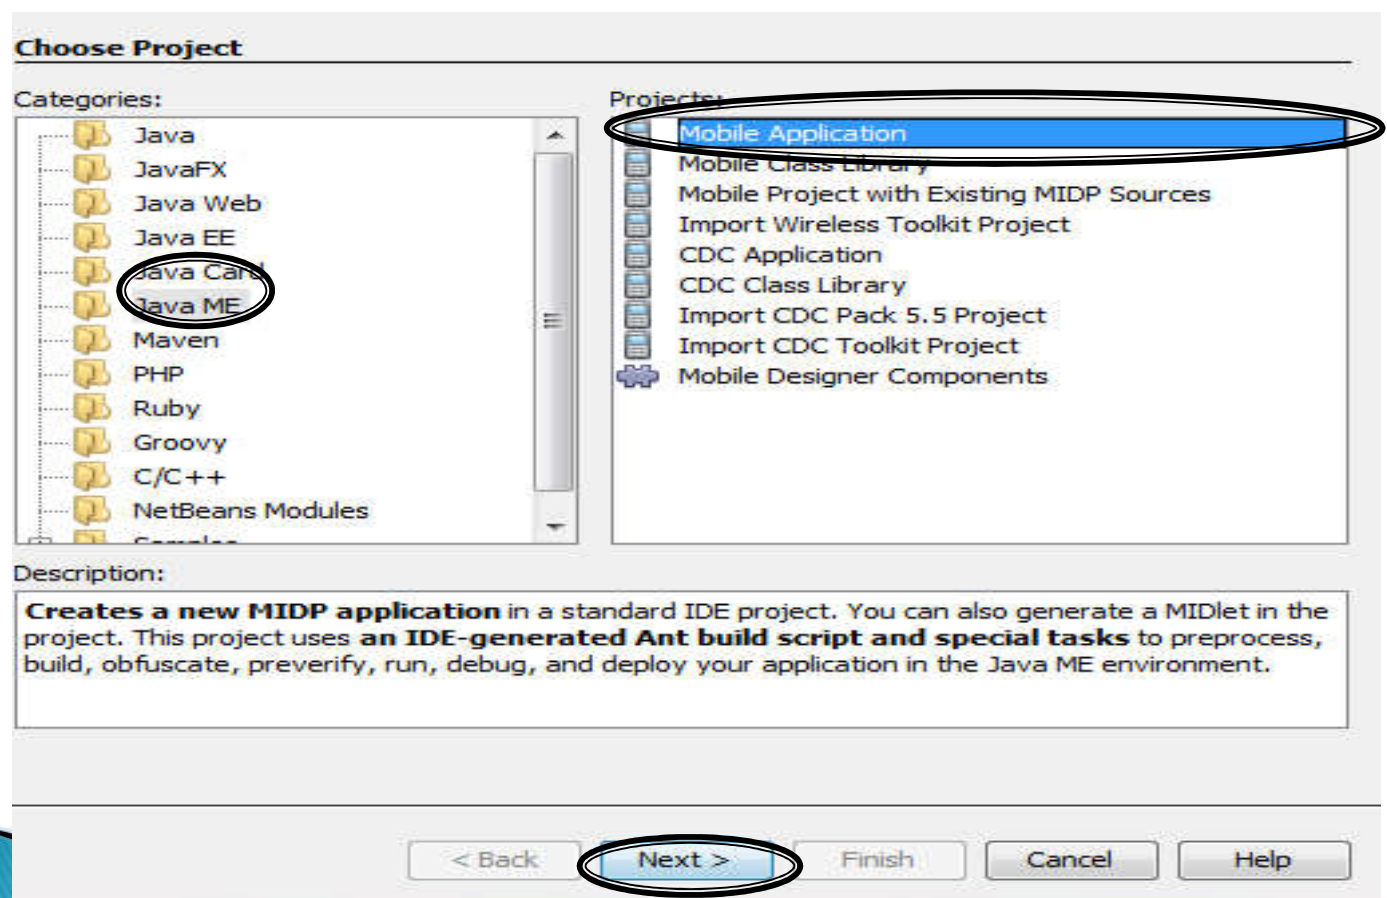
Choose Project

Categories:

Java
JavaFX
Java Web
Java EE
Java Card
Java ME
Maven
PHP
Ruby
Groovy
C/C++
NetBeans Modules
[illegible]

Projects:

Mobile Application
Mobile Class Library
Mobile Project with Existing MIDP Sources
Import Wireless Toolkit Project
CDC Application
CDC Class Library
Import CDC Pack 5.5 Project
Import CDC Toolkit Project
Mobile Designer Components

Description:

**Creates a new MIDP application** in a standard IDE project. You can also generate a MIDlet in the project. This project uses **an IDE-generated Ant build script and special tasks** to preprocess, build, obfuscate, preverify, run, debug, and deploy your application in the Java ME environment.

< Back | Next > | Finish | Cancel | Help